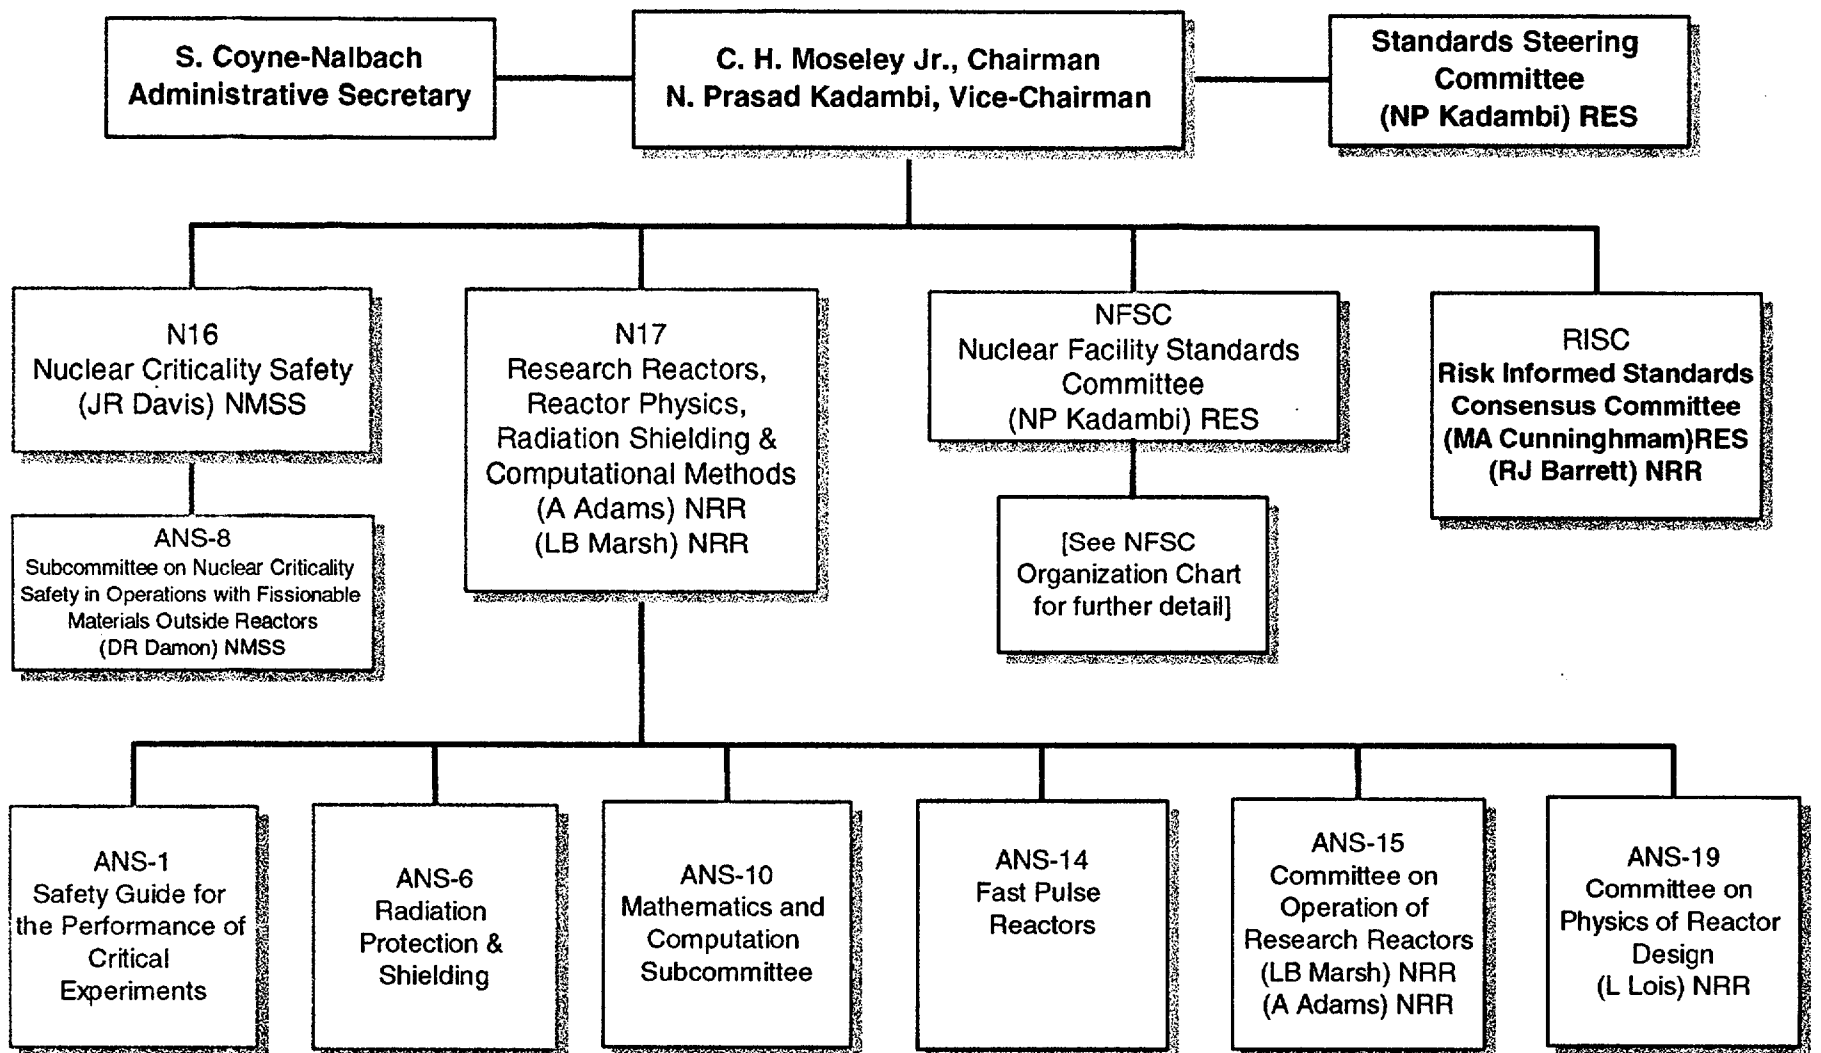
S. Coyne-Nalbach
Administrative Secretary

C. H. Moseley Jr., Chairman
N. Prasad Kadambi, Vice-Chairman

Standards Steering Committee
(NP Kadambi) RES

N16
Nuclear Criticality Safety
(JR Davis) NMSS

ANS-8
Subcommittee on Nuclear Criticality Safety in Operations with Fissionable Materials Outside Reactors
(DR Damon) NMSS

N17
Research Reactors, Reactor Physics, Radiation Shielding & Computational Methods
(A Adams) NRR
(LB Marsh) NRR

NFSC
Nuclear Facility Standards Committee
(NP Kadambi) RES

[See NFSC Organization Chart for further detail]

RISC
Risk Informed Standards Consensus Committee
(MA Cunninghmam)RES
(RJ Barrett) NRR

ANS-1
Safety Guide for the Performance of Critical Experiments

ANS-6
Radiation Protection & Shielding

ANS-10
Mathematics and Computation Subcommittee

ANS-14
Fast Pulse Reactors

ANS-15
Committee on Operation of Research Reactors
(LB Marsh) NRR
(A Adams) NRR

ANS-19
Committee on Physics of Reactor Design
(L Lois) NRR